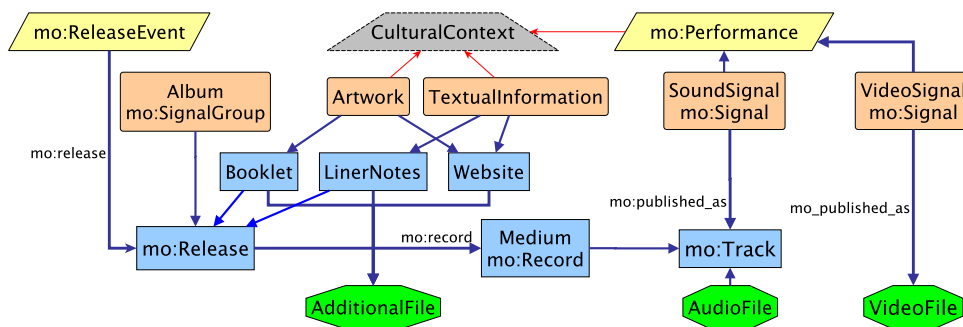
mo:ReleaseEvent

CulturalContext

mo:Performance

Album
mo:SignalGroup

Artwork

TextualInformation

SoundSignal
mo:Signal

VideoSignal
mo:Signal

mo:release

Booklet

LinerNotes

Website

mo:published_as

mo_published_as

mo:Release

mo:record

Medium
mo:Record

mo:Track

AdditionalFile

AudioFile

VideoFile